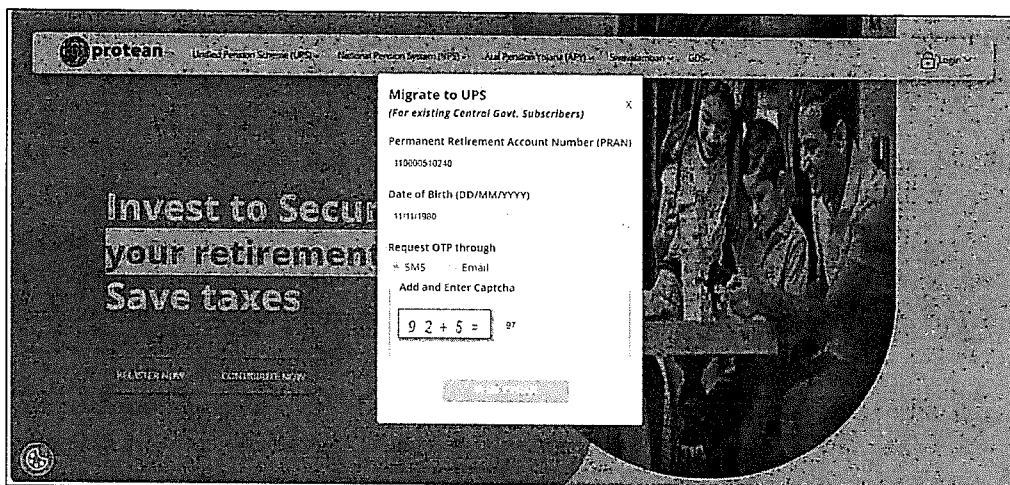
protean Unified Pension Scheme (UPS) National Pension System (NPS) Atal Pension Yojana (APY) Swavalamban GOS Login

Invest to Secur
your retirement
Save taxes

REGISTER NOW CONTRIBUTE NOW

Migrate to UPS
(For existing Central Govt. Subscribers)
x

Permanent Retirement Account Number (PRAN)
110000510240

Date of Birth (DD/MM/YYYY)
11/11/1980

Request OTP through
SMS Email

Add and Enter Captcha

$92 + 5 =$ 97

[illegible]